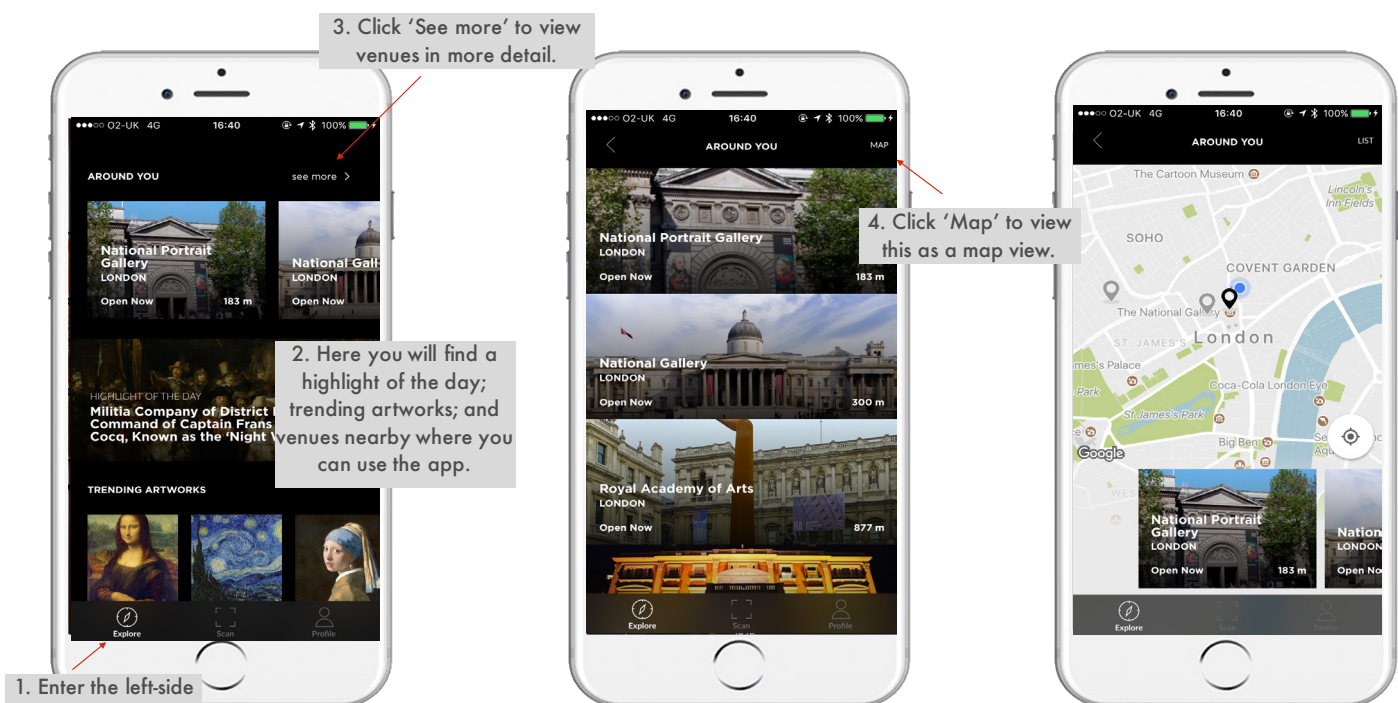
3. Click 'See more' to view venues in more detail.

●●●○○ O2-UK 4G 16:40 100%

AROUND YOU see more >

National Portrait Gallery
LONDON
Open Now 183 m

National Gall
LONDON
Open Now

2. Here you will find a highlight of the day; trending artworks; and venues nearby where you can use the app.

HIGHLIGHT OF THE DAY
Militia Company of District I Command of Captain Frans Cocq, Known as the 'Night W

TRENDING ARTWORKS

Explore Scan Profile

1. Enter the left-side

●●●○○ O2-UK 4G 16:40 100%

AROUND YOU MAP

4. Click 'Map' to view this as a map view.

National Portrait Gallery
LONDON
Open Now 183 m

National Gallery
LONDON
Open Now 300 m

Royal Academy of Arts
LONDON
Open Now 877 m

Explore Scan Profile

●●●○○ O2-UK 4G 16:40 100%

AROUND YOU LIST

The Cartoon Museum
Lincoln's Inn Fields
SOHO
COVENT GARDEN
The National Gall
ST JAMES'S London
mes's Palace
Park
Coca-Cola London Eye
St James's Park
Big Ben
Aqu
Google
WES

National Portrait Gallery
LONDON
Open Now 183 m

Natio
LONDON
Open Now

Explore Scan Profile